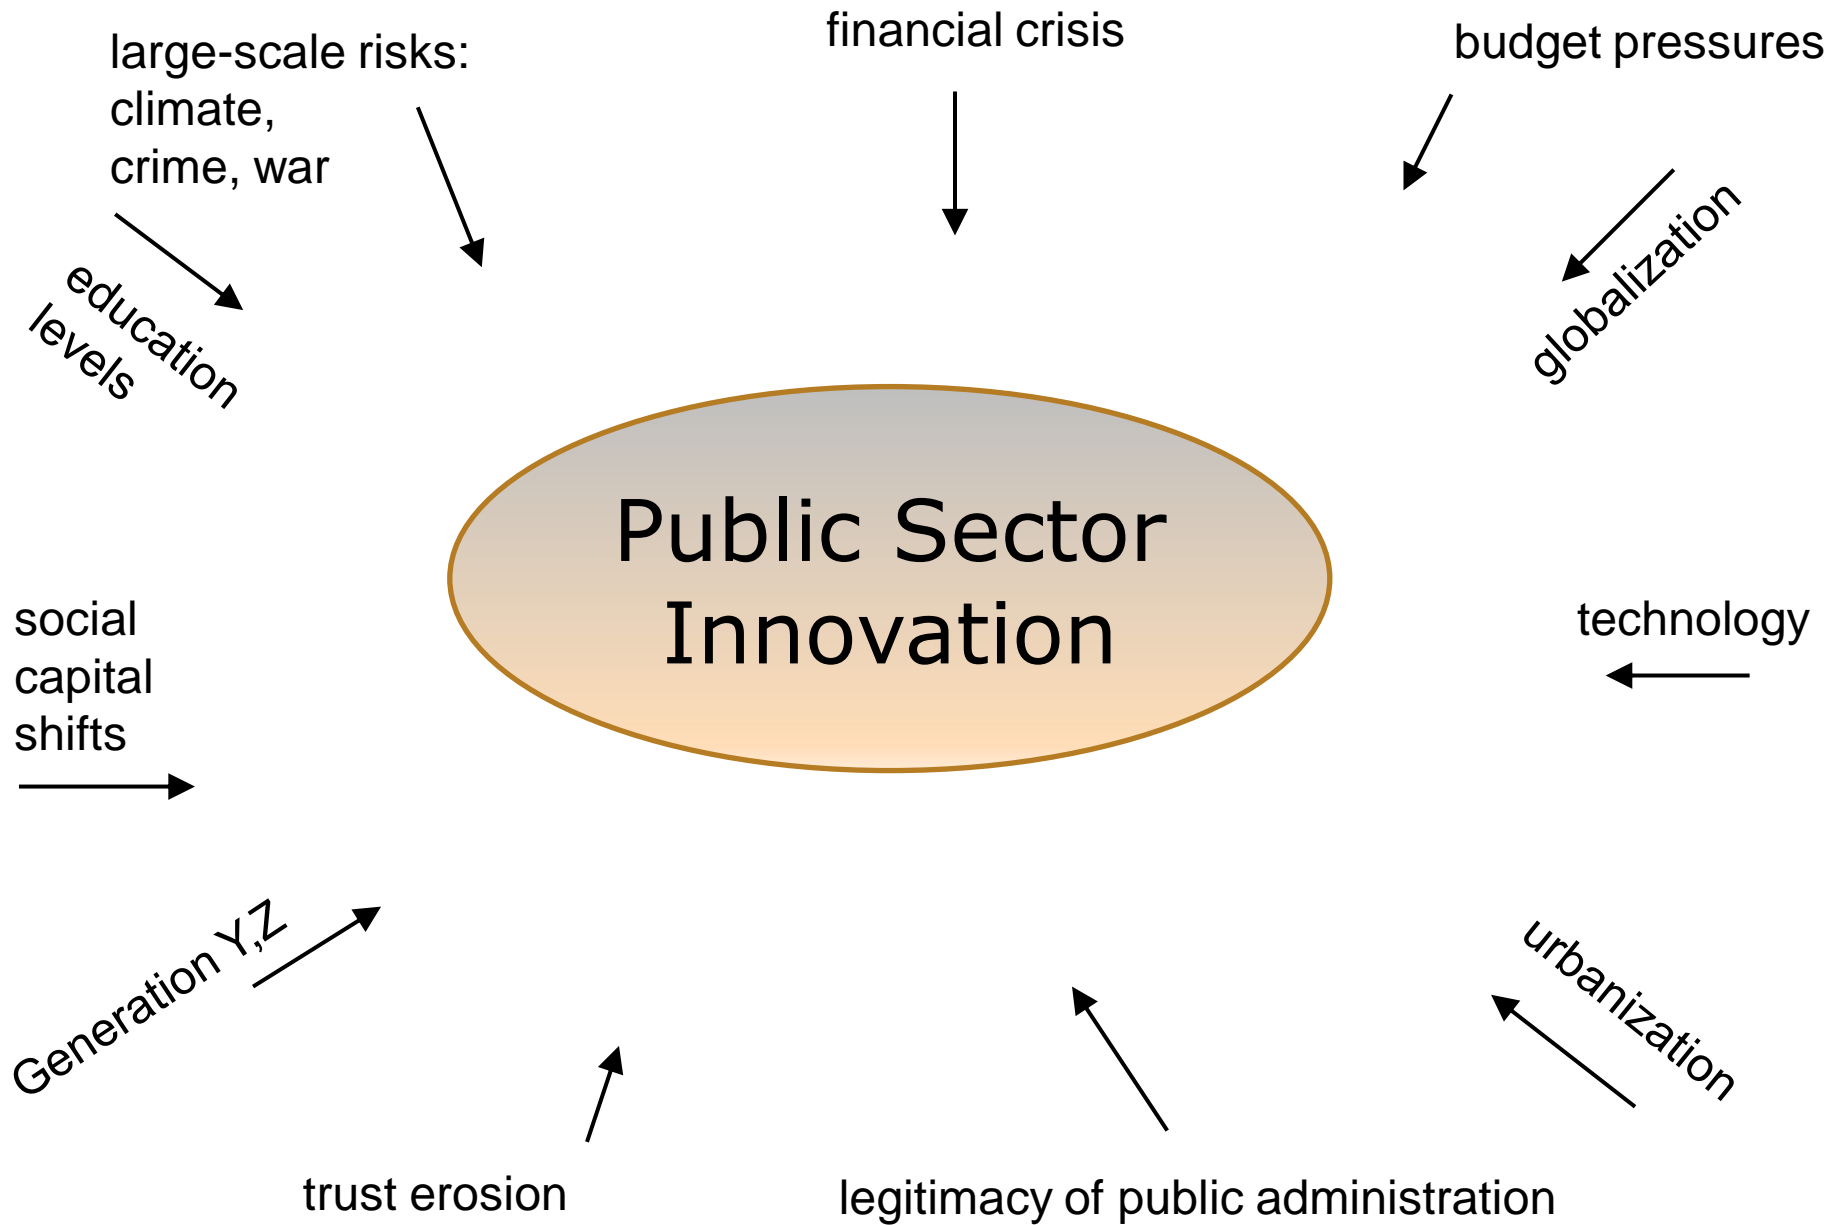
large-scale risks: climate, crime, war

financial crisis

budget pressures

education levels

globalization

Public Sector Innovation

social capital shifts

technology

Generation Y,Z

urbanization

trust erosion

legitimacy of public administration